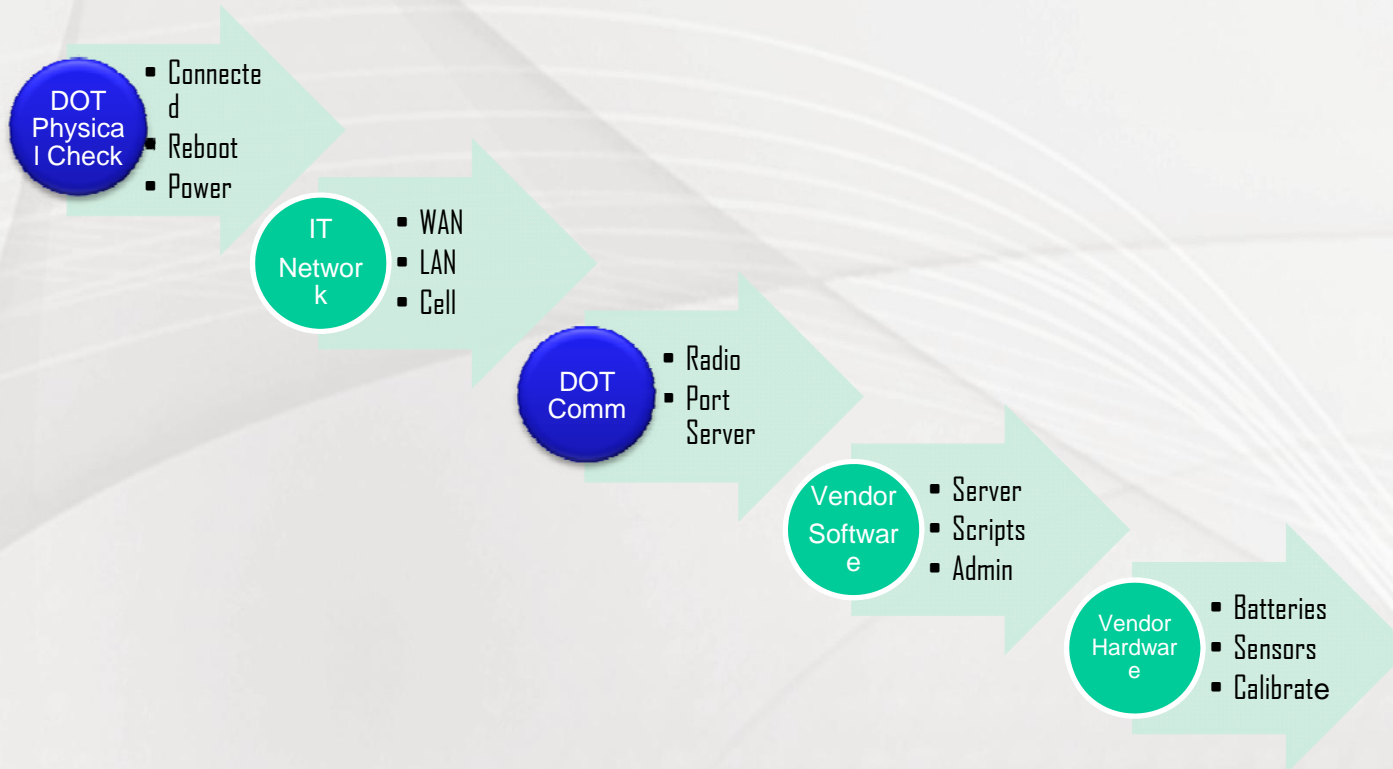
DOT Physical Check

- Connected
- Reboot
- Power

IT Network

- WAN
- LAN
- Cell

DOT Comm

- Radio
- Port Server

Vendor Software

- Server
- Scripts
- Admin

Vendor Hardware

- Batteries
- Sensors
- Calibrate